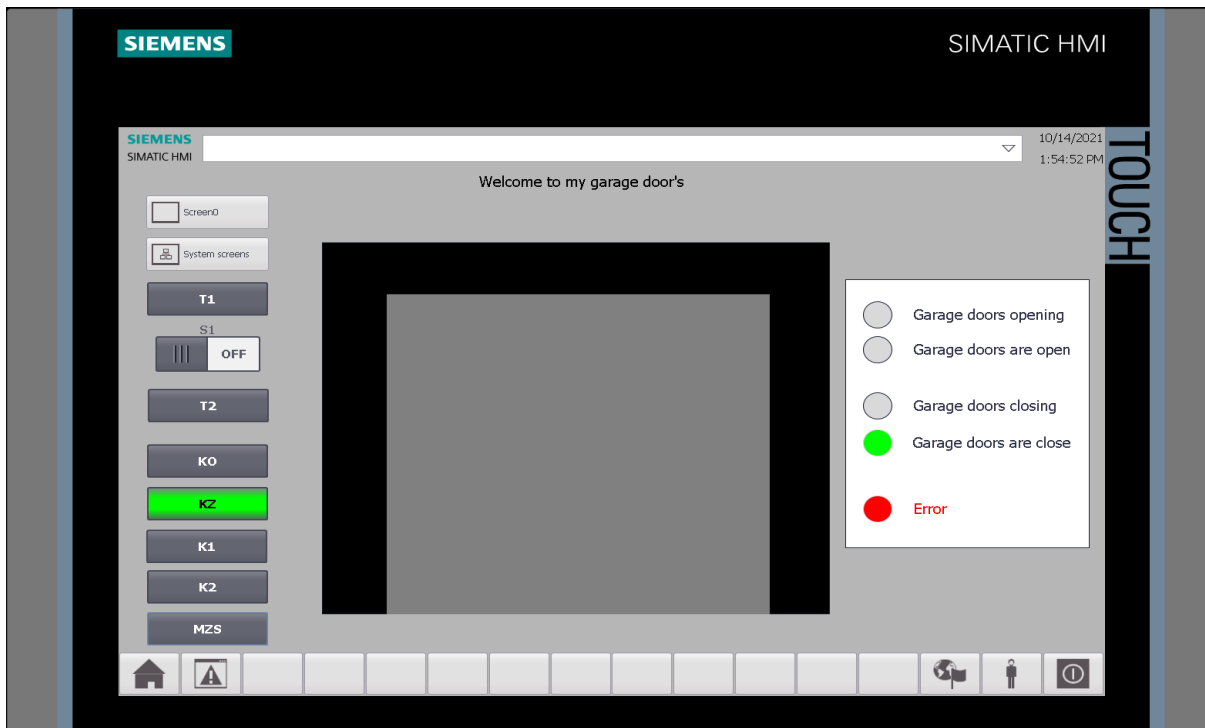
SIEMENS

SIMATIC HMI

SIEMENS
SIMATIC HMI

10/14/2021
1:54:52 PM

TOUCH

Welcome to my garage door's

Screen0

System screens

T1

S1

OFF

T2

KO

KZ

K1

K2

MZS

Garage doors opening

Garage doors are open

Garage doors closing

Garage doors are close

Error